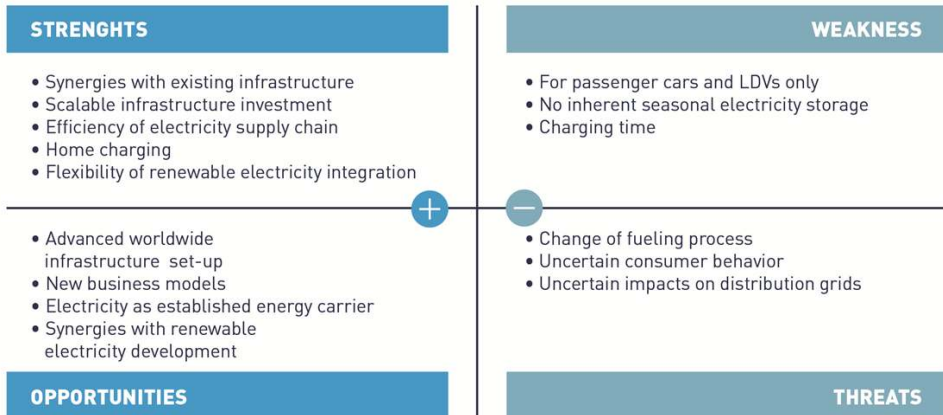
STRENGHTS

- Synergies with existing infrastructure
- Scalable infrastructure investment
- Efficiency of electricity supply chain
- Home charging
- Flexibility of renewable electricity integration

WEAKNESS

- For passenger cars and LDVs only
- No inherent seasonal electricity storage
- Charging time

+

−

- Advanced worldwide infrastructure set-up
- New business models
- Electricity as established energy carrier
- Synergies with renewable electricity development

OPPORTUNITIES

- Change of fueling process
- Uncertain consumer behavior
- Uncertain impacts on distribution grids

THREATS